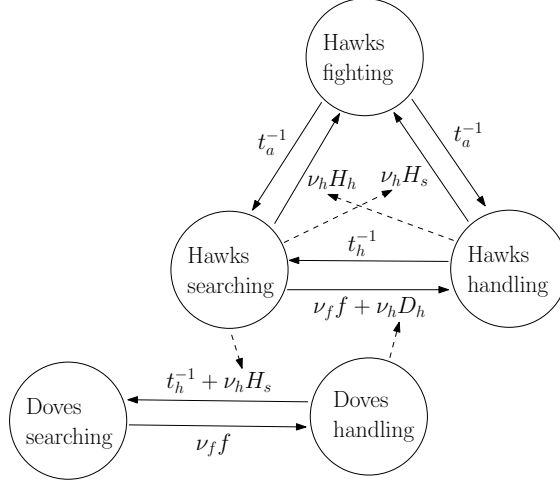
Hawks fighting

$t_a^{-1}$

$t_a^{-1}$

$\nu_h H_h$

$\nu_h H_s$

Hawks searching

$t_h^{-1}$

Hawks handling

$\nu_f f + \nu_h D_h$

$t_h^{-1} + \nu_h H_s$

Doves searching

Doves handling

$\nu_f f$